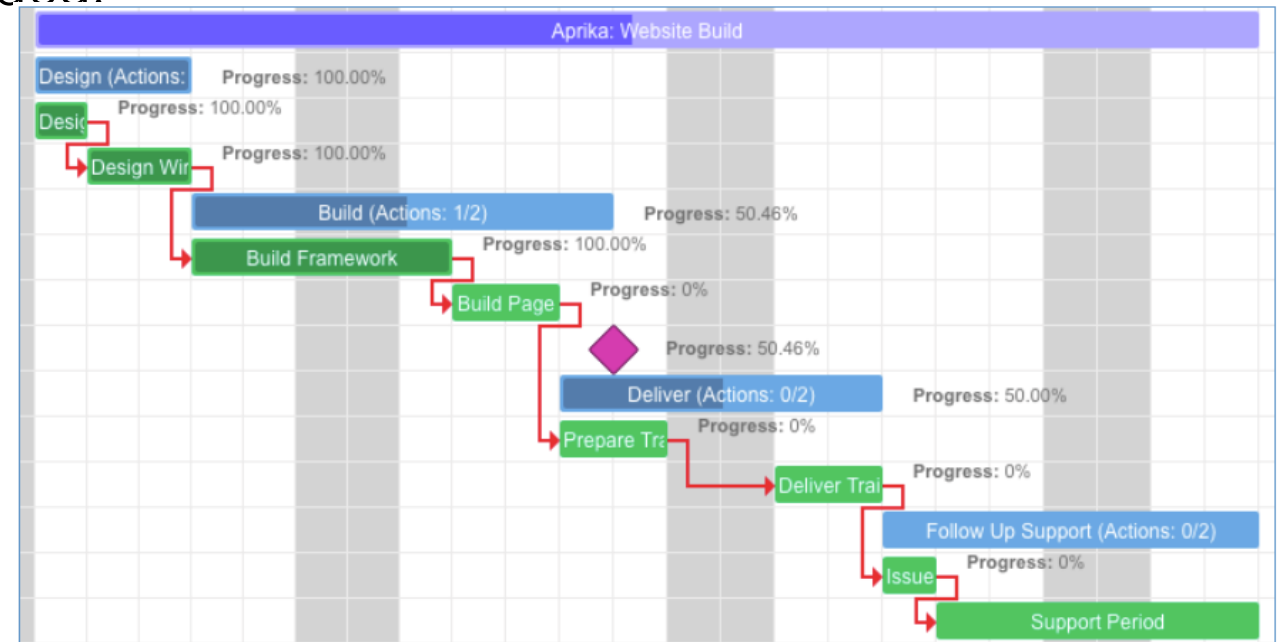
Aprika: Website Build

Design (Actions:
Progress: 100.00%

Desig
Progress: 100.00%

Design Wir
Progress: 100.00%

Build (Actions: 1/2)
Progress: 50.46%

Build Framework
Progress: 100.00%

Build Page
Progress: 0%

Progress: 50.46%

Deliver (Actions: 0/2)
Progress: 50.00%

Prepare Tra
Progress: 0%

Deliver Trai
Progress: 0%

Follow Up Support (Actions: 0/2)

Issue
Progress: 0%

Support Period